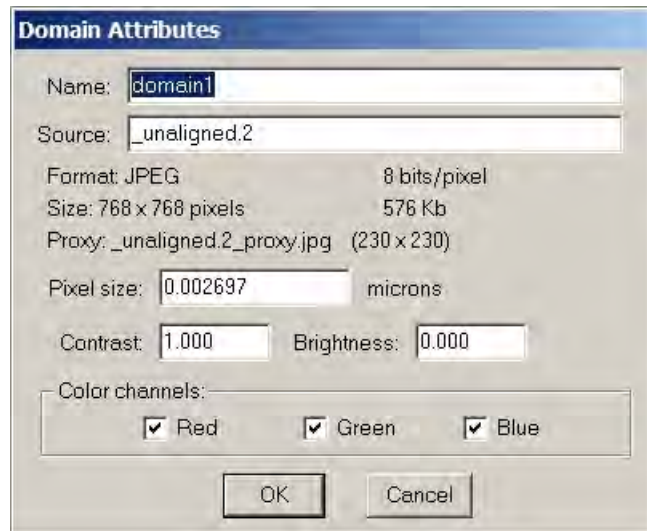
Domain Attributes

Name: domain1

Source: _unaligned.2

Format: JPEG 8 bits/pixel

Size: 768 x 768 pixels 576 Kb

Proxy: _unaligned.2_proxy.jpg (230 x 230)

Pixel size: 0.002697 microns

Contrast: 1.000 Brightness: 0.000

Color channels:

Red Green Blue

OK Cancel